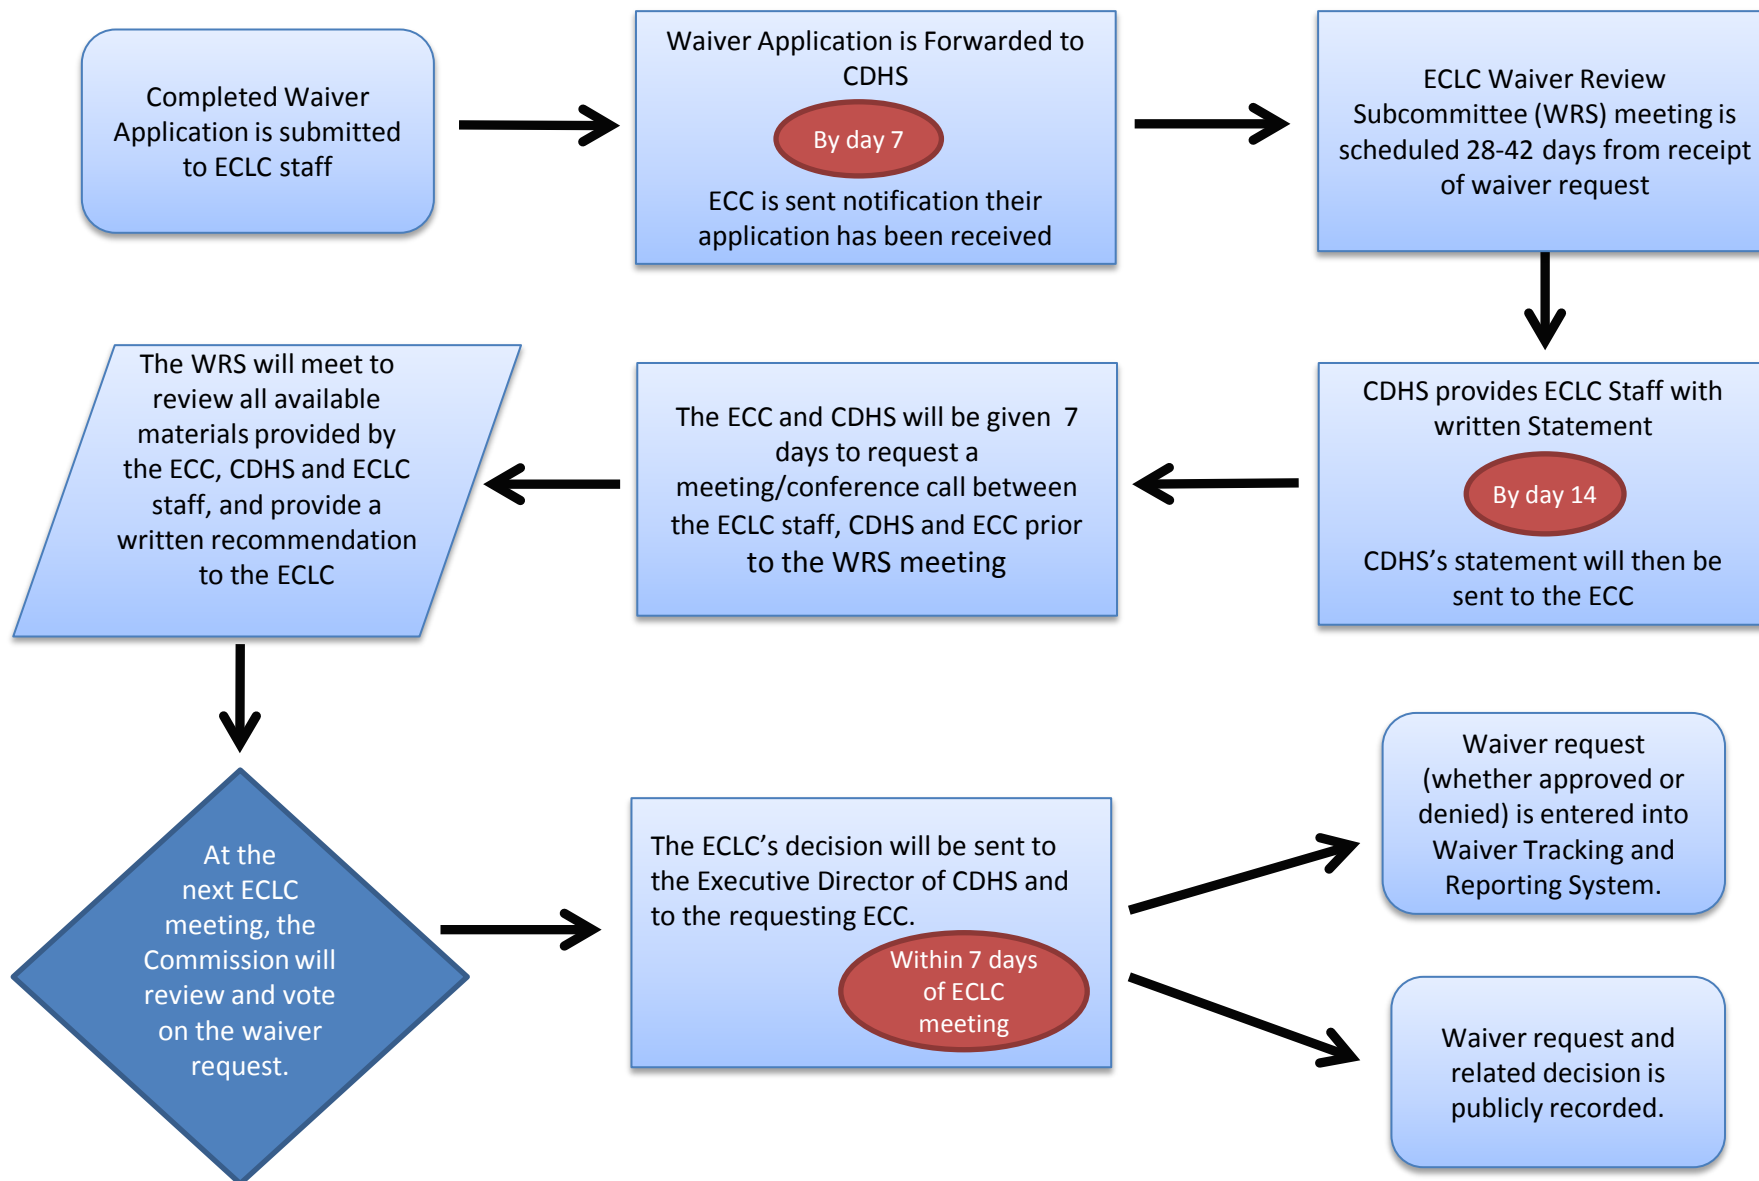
Completed Waiver Application is submitted to ECLC staff

Waiver Application is Forwarded to CDHS

By day 7

ECC is sent notification their application has been received

ECLC Waiver Review Subcommittee (WRS) meeting is scheduled 28-42 days from receipt of waiver request

CDHS provides ECLC Staff with written Statement

By day 14

CDHS's statement will then be sent to the ECC

The ECC and CDHS will be given 7 days to request a meeting/conference call between the ECLC staff, CDHS and ECC prior to the WRS meeting

The WRS will meet to review all available materials provided by the ECC, CDHS and ECLC staff, and provide a written recommendation to the ECLC

At the next ECLC meeting, the Commission will review and vote on the waiver request.

The ECLC's decision will be sent to the Executive Director of CDHS and to the requesting ECC.

Within 7 days of ECLC meeting

Waiver request (whether approved or denied) is entered into Waiver Tracking and Reporting System.

Waiver request and related decision is publicly recorded.